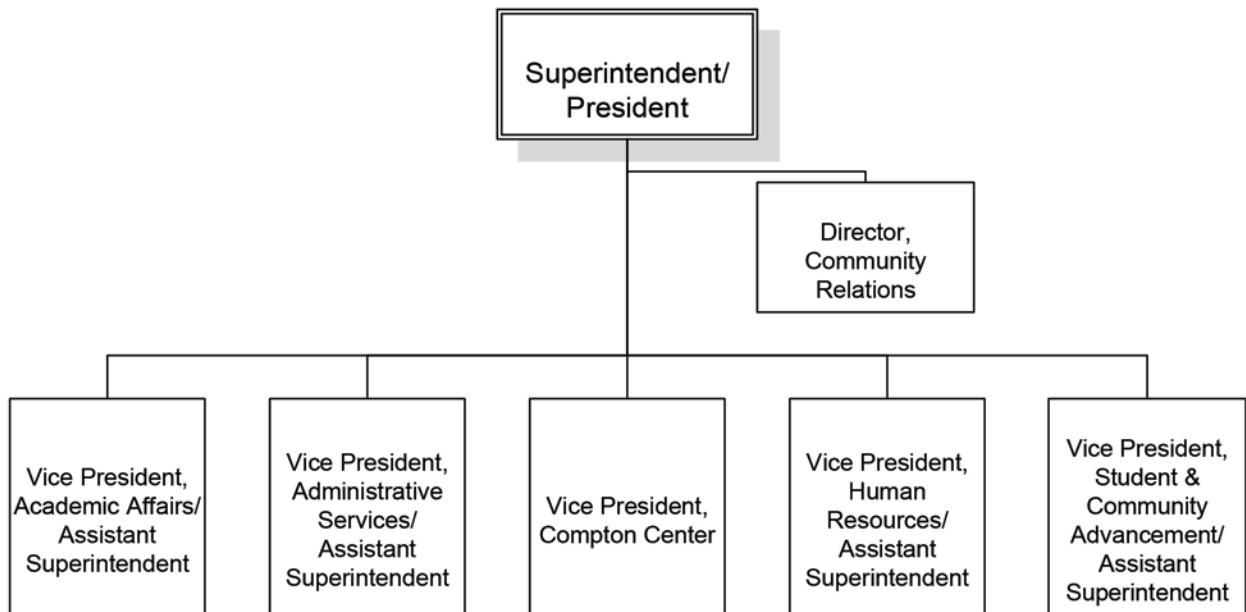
Superintendent/
President

Director,
Community
Relations

Vice President,
Academic Affairs/
Assistant
Superintendent

Vice President,
Administrative
Services/
Assistant
Superintendent

Vice President,
Compton Center

Vice President,
Human
Resources/
Assistant
Superintendent

Vice President,
Student &
Community
Advancement/
Assistant
Superintendent